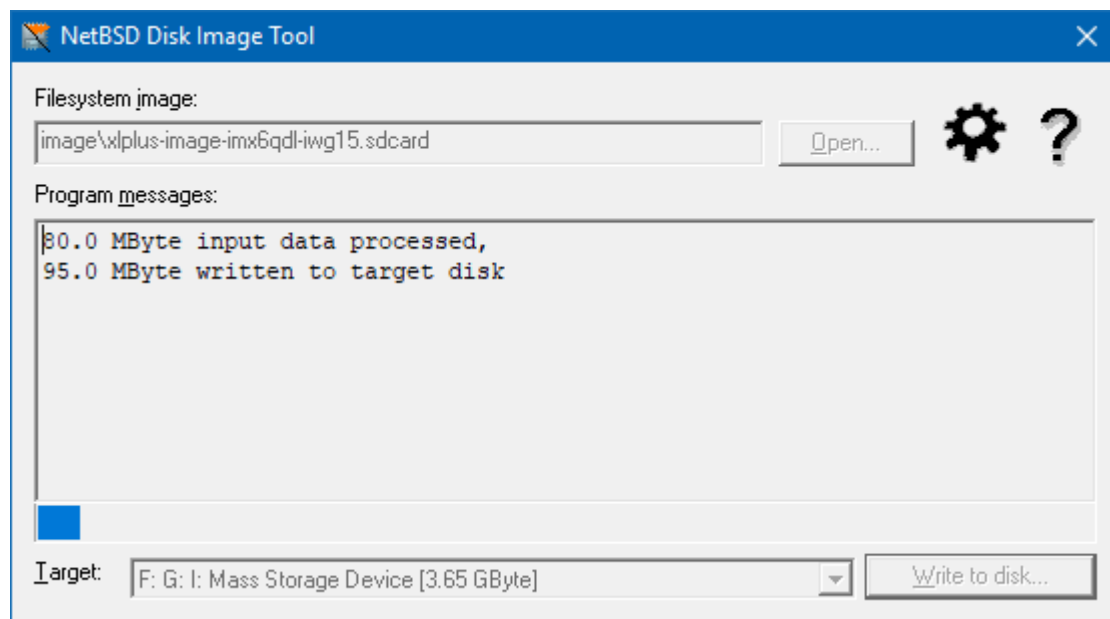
NetBSD Disk Image Tool

Filesystem image:

image\xlplus-image-imx6qdl-iwg15.sdcard

Open...

?

Program messages:

80.0 MByte input data processed,
95.0 MByte written to target disk

Target:

F: G: I: Mass Storage Device [3.65 GByte]

Write to disk...